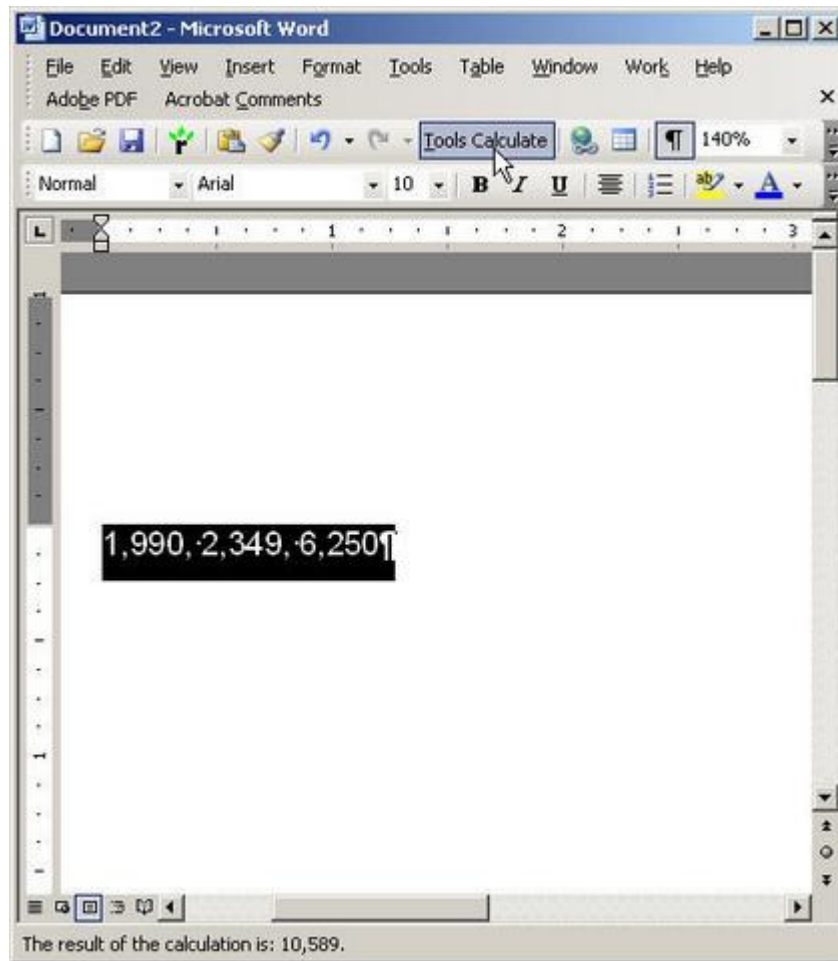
Document2 - Microsoft Word

File Edit View Insert Format Tools Table Window Work Help
Adobe PDF Acrobat Comments

Tools Calculate 140%

Normal Arial 10 B I U

1 2 3

1,990, 2,349, 6,250¶

The result of the calculation is: 10,589.